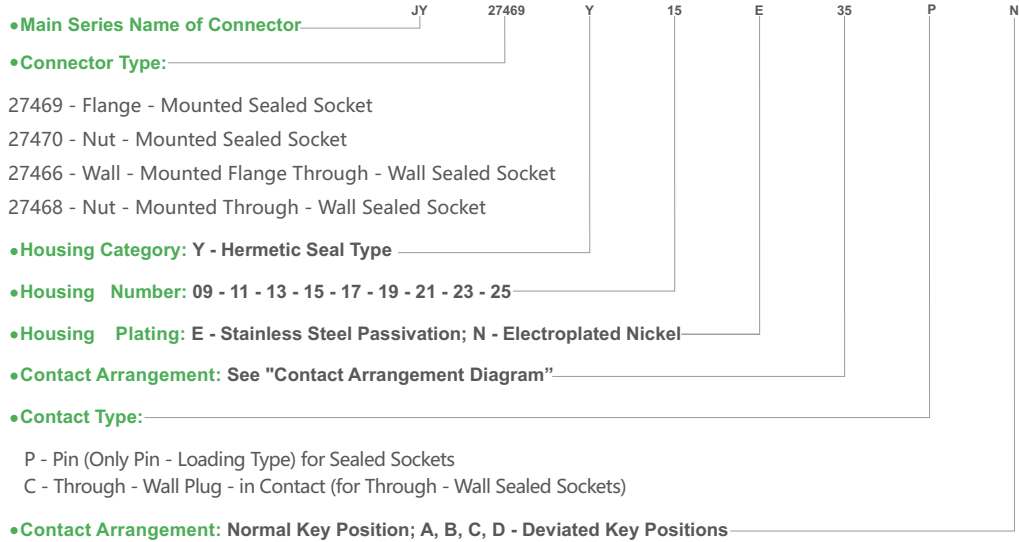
JY 27469 Y 15 E 35 P N

•Main Series Name of Connector

•Connector Type:

27469 - Flange - Mounted Sealed Socket
27470 - Nut - Mounted Sealed Socket
27466 - Wall - Mounted Flange Through - Wall Sealed Socket
27468 - Nut - Mounted Through - Wall Sealed Socket

•Housing Category: Y - Hermetic Seal Type

•Housing Number: 09 - 11 - 13 - 15 - 17 - 19 - 21 - 23 - 25

•Housing Plating: E - Stainless Steel Passivation; N - Electroplated Nickel

•Contact Arrangement: See "Contact Arrangement Diagram”

•Contact Type:

P - Pin (Only Pin - Loading Type) for Sealed Sockets
C - Through - Wall Plug - in Contact (for Through - Wall Sealed Sockets)

•Contact Arrangement: Normal Key Position; A, B, C, D - Deviated Key Positions